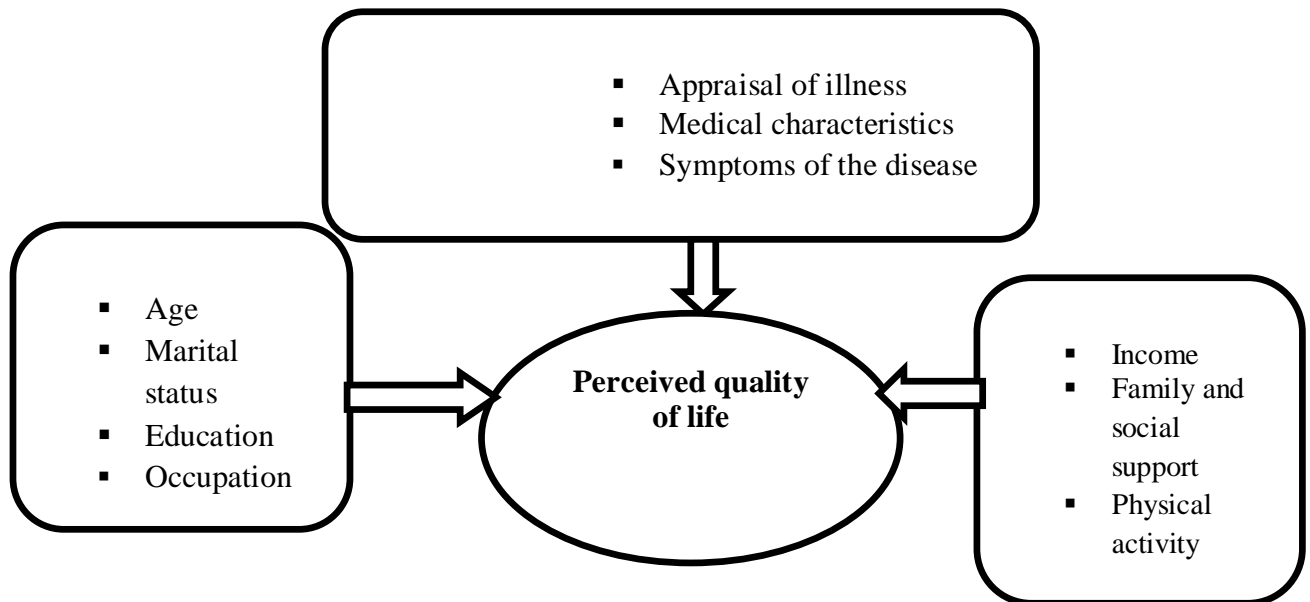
▪ Appraisal of illness
▪ Medical characteristics
▪ Symptoms of the disease

▪ Age
▪ Marital status
▪ Education
▪ Occupation

**Perceived quality of life**

▪ Income
▪ Family and social support
▪ Physical activity